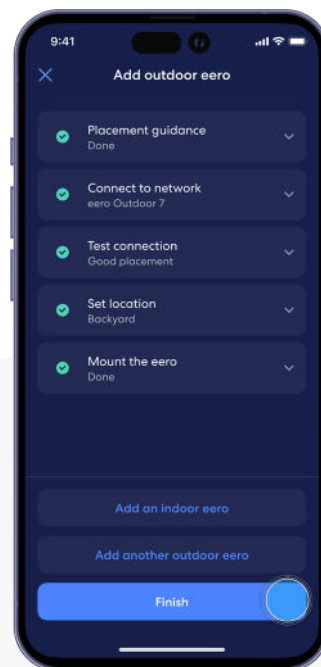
9:41

Add outdoor eero

Placement guidance
Done

Connect to network
eero Outdoor 7

Test connection
Good placement

Set location
Backyard

Mount the eero
Done

Add an indoor eero

Add another outdoor eero

Finish